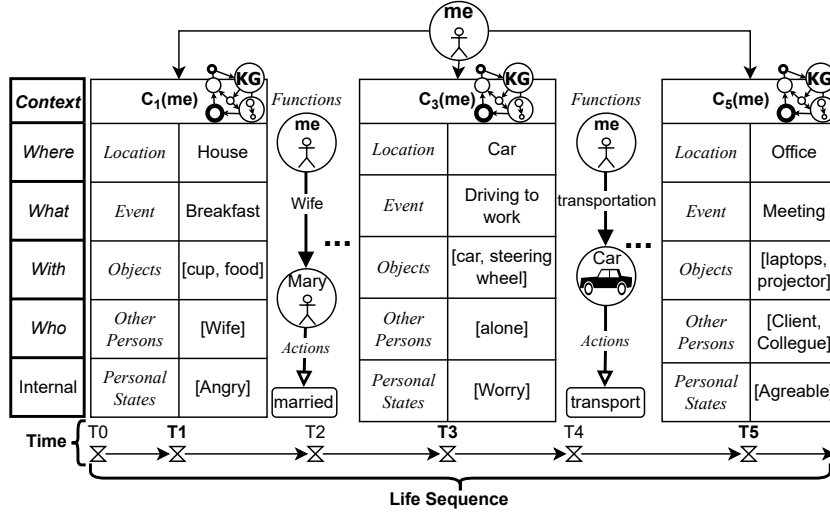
me

| Context | $C_1$(me) KG |
|---|---|
| Where | Location | House |
| What | Event | Breakfast |
| With | Objects | [cup, food] |
| Who | Other Persons | [Wife] |
| Internal | Personal States | [Angry] |

Functions
me
Wife
Mary
Actions
married

...

| $C_3$(me) KG | |
|---|---|
| Location | Car |
| Event | Driving to work |
| Objects | [car, steering wheel] |
| Other Persons | [alone] |
| Personal States | [Worry] |

Functions
me
transportation
Car
Actions
transport

...

| $C_5$(me) KG | |
|---|---|
| Location | Office |
| Event | Meeting |
| Objects | [laptops, projector] |
| Other Persons | [Client, Collegue] |
| Personal States | [Agreable] |

Time T0 T1 T2 T3 T4 T5

Life Sequence